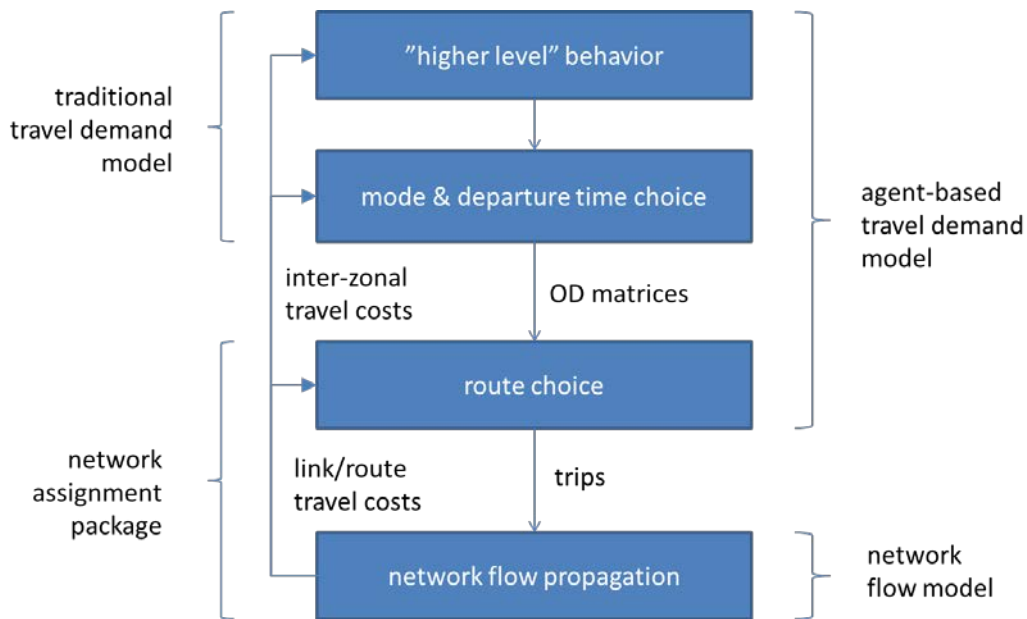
traditional travel demand model

”higher level” behavior

mode & departure time choice

agent-based travel demand model

inter-zonal travel costs

OD matrices

route choice

network assignment package

link/route travel costs

trips

network flow propagation

network flow model